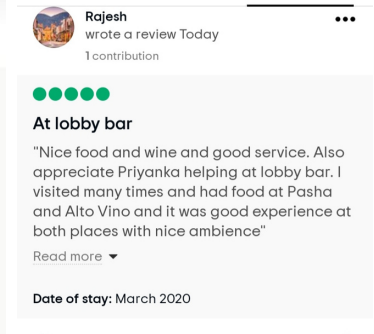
Rajesh
wrote a review Today
1 contribution

•••

At lobby bar

"Nice food and wine and good service. Also appreciate Priyanka helping at lobby bar. I visited many times and had food at Pasha and Alto Vino and it was good experience at both places with nice ambience"

Read more ▾

Date of stay: March 2020